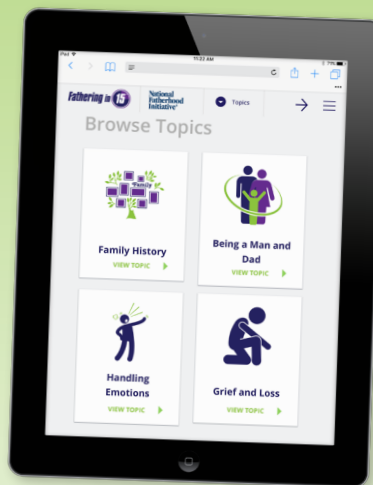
iPad
11:22 AM
77%
Fathering in 15
National Fatherhood Initiative
Topics
Browse Topics
Family
Family History
VIEW TOPIC
Being a Man and Dad
VIEW TOPIC
Handling Emotions
VIEW TOPIC
Grief and Loss
VIEW TOPIC